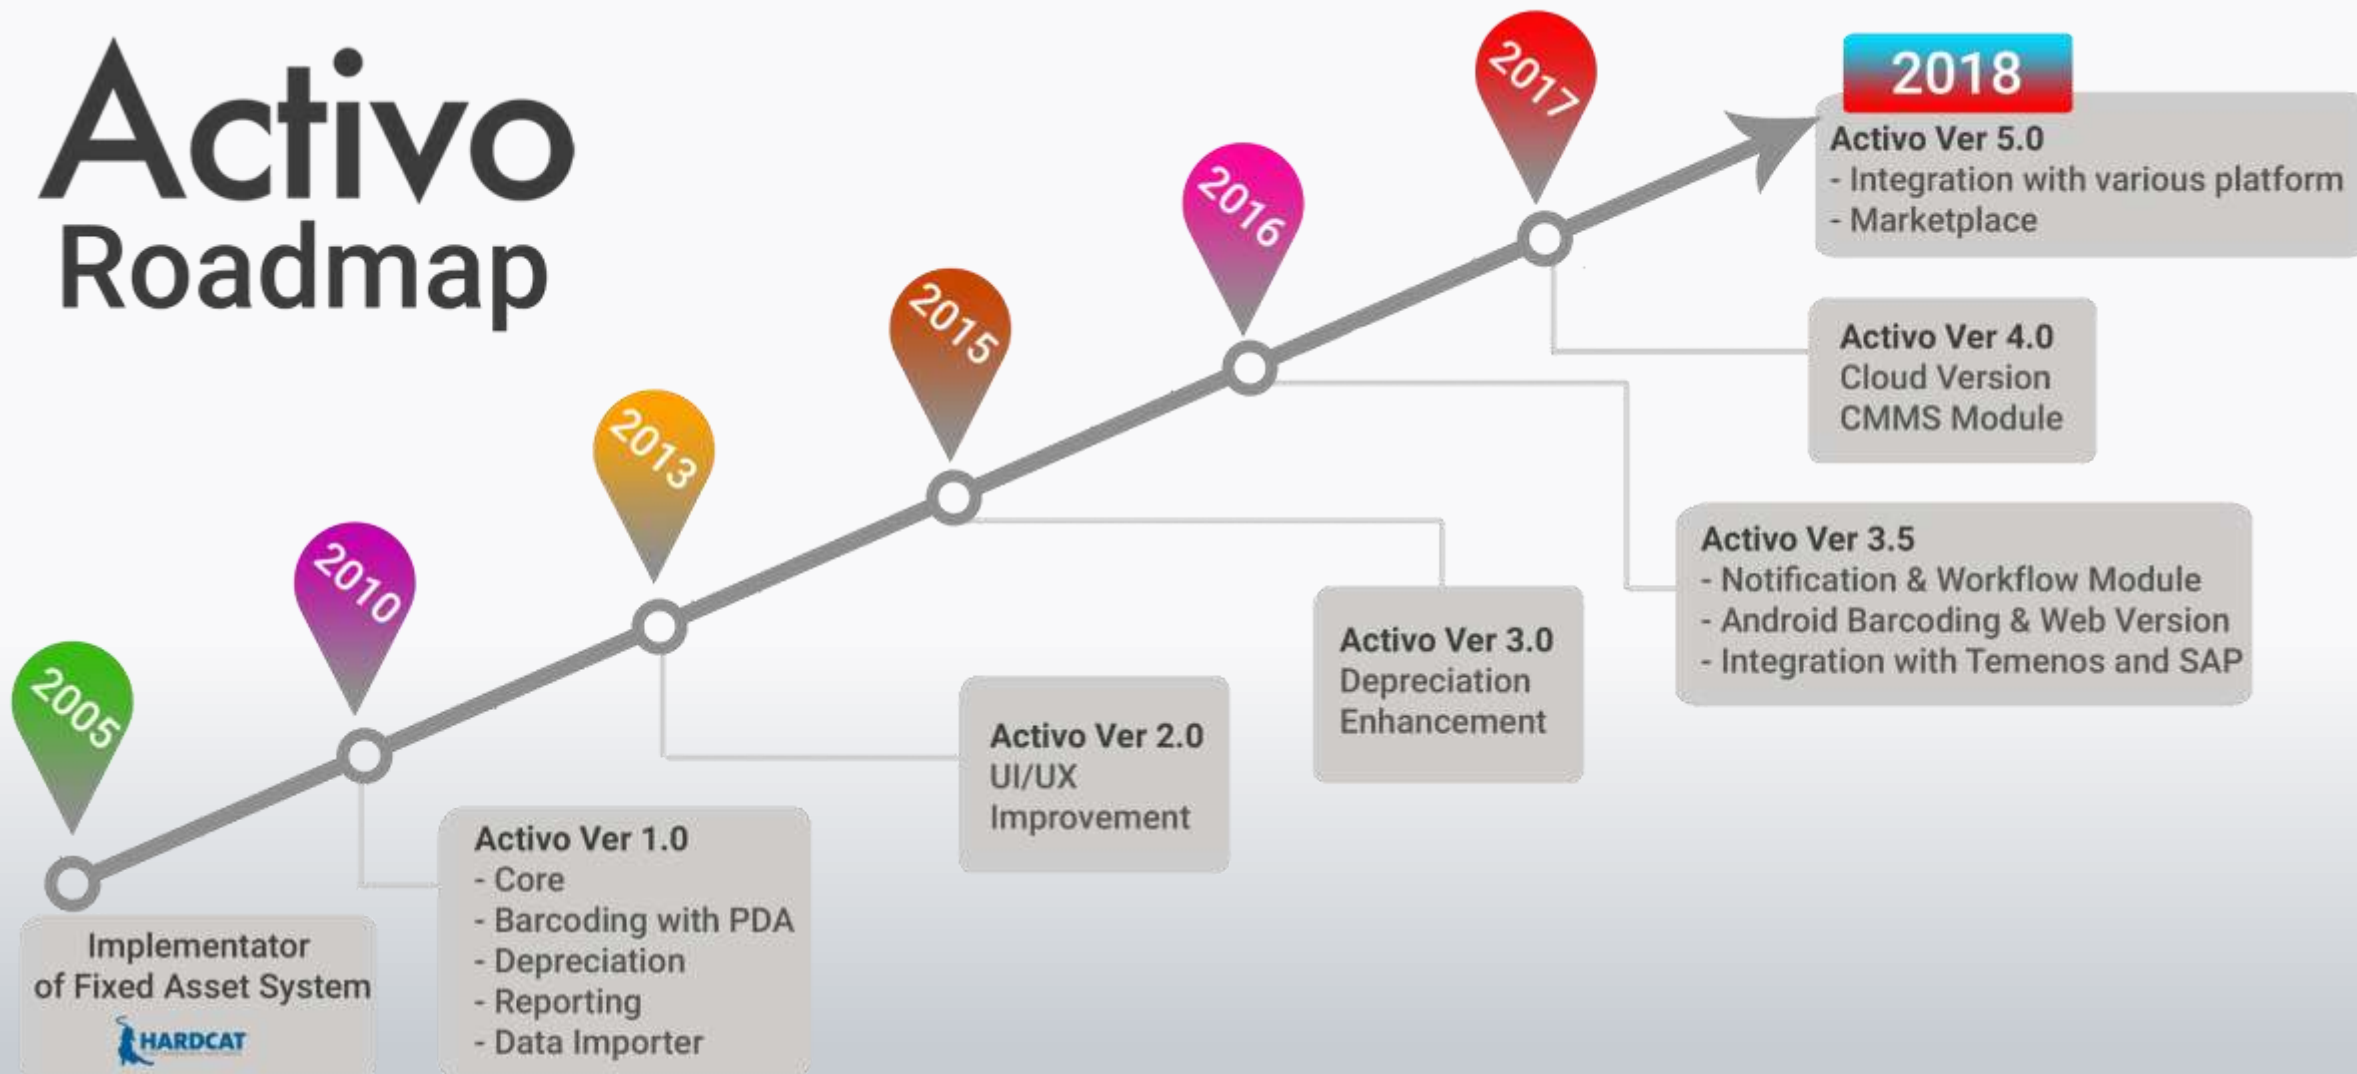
Activo
Roadmap

2005

Implementator of Fixed Asset System
HARDCAT

2010

Activo Ver 1.0
- Core
- Barcoding with PDA
- Depreciation
- Reporting
- Data Importer

2013

Activo Ver 2.0
UI/UX
Improvement

2015

Activo Ver 3.0
Depreciation
Enhancement

2016

Activo Ver 3.5
- Notification & Workflow Module
- Android Barcoding & Web Version
- Integration with Temenos and SAP

2017

Activo Ver 4.0
Cloud Version
CMMS Module

2018

Activo Ver 5.0
- Integration with various platform
- Marketplace